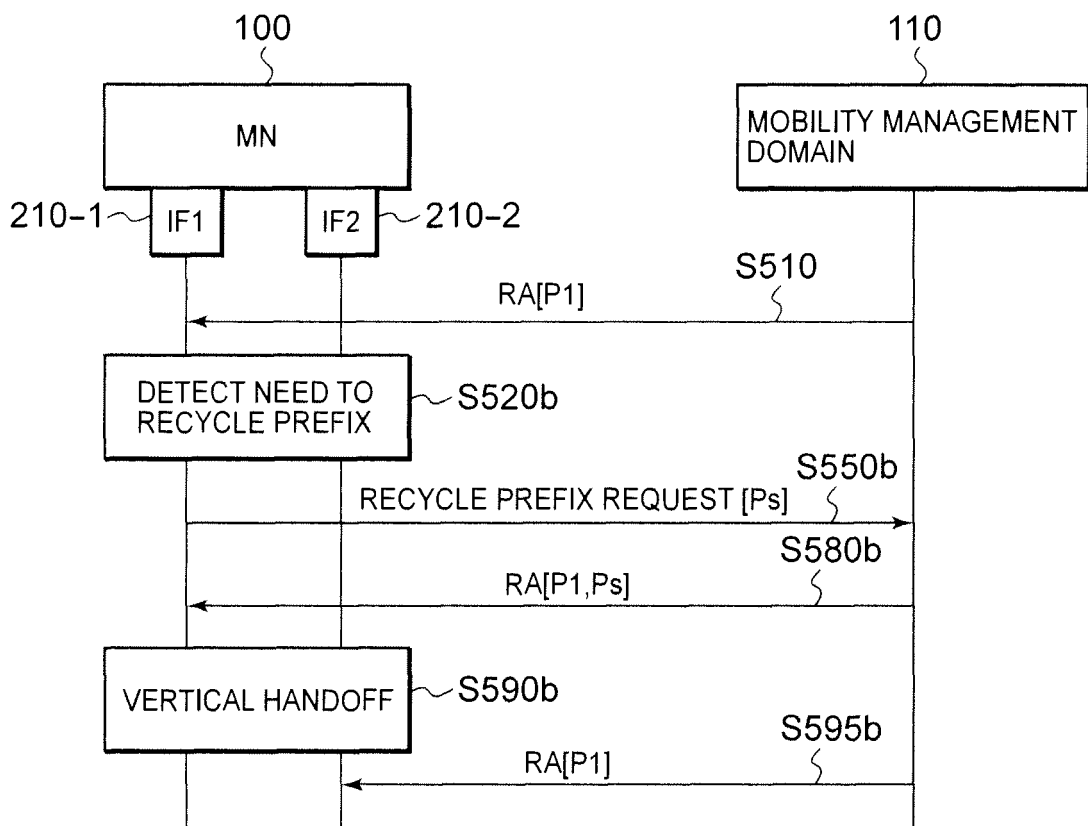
100

110

MN

MOBILITY MANAGEMENT DOMAIN

210-1

IF1

IF2

210-2

S510

RA[P1]

DETECT NEED TO RECYCLE PREFIX

S520b

S550b

RECYCLE PREFIX REQUEST [Ps]

S580b

RA[P1,Ps]

VERTICAL HANDOFF

S590b

S595b

RA[P1]